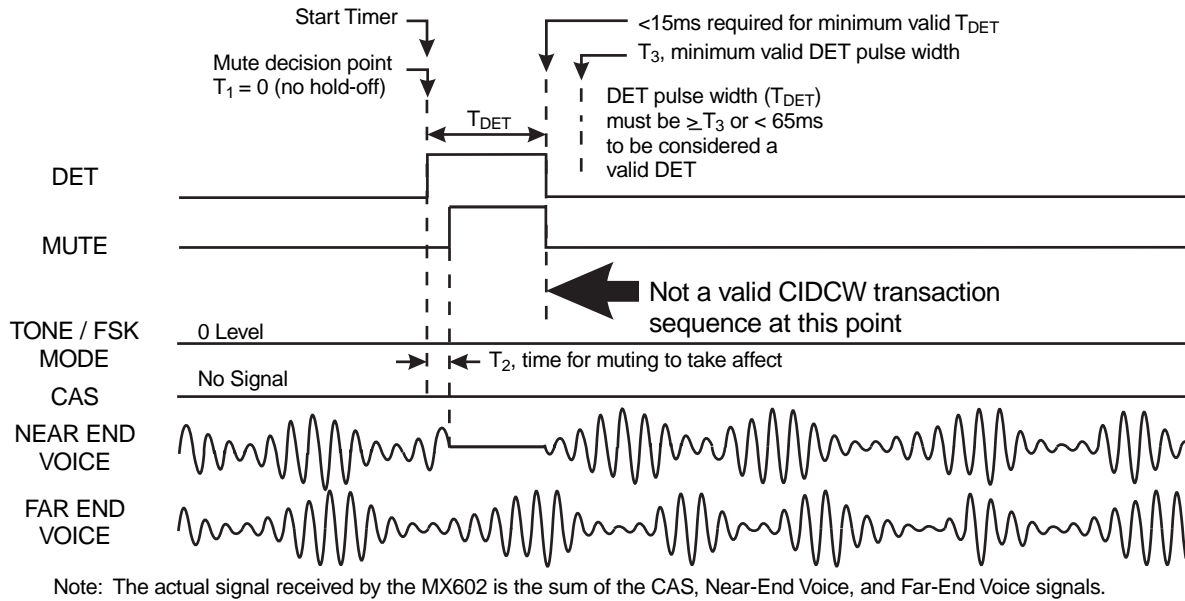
Start Timer

<15ms required for minimum valid $T_{DET}$

$T_3$, minimum valid DET pulse width

Mute decision point
$T_1 = 0$ (no hold-off)

$T_{DET}$

DET pulse width ($T_{DET}$) must be $\geq T_3$ or < 65ms to be considered a valid DET

DET

MUTE

Not a valid CIDCW transaction sequence at this point

TONE / FSK MODE

0 Level

$T_2$, time for muting to take affect

No Signal

CAS

NEAR END VOICE

FAR END VOICE

Note: The actual signal received by the MX602 is the sum of the CAS, Near-End Voice, and Far-End Voice signals.